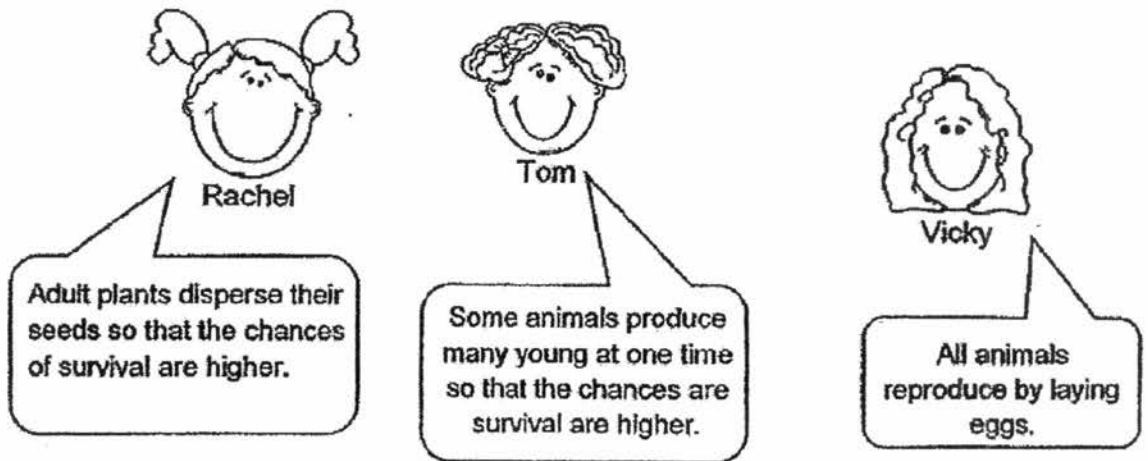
Rachel

Adult plants disperse their seeds so that the chances of survival are higher.

Tom

Some animals produce many young at one time so that the chances are survival are higher.

Vicky

All animals reproduce by laying eggs.